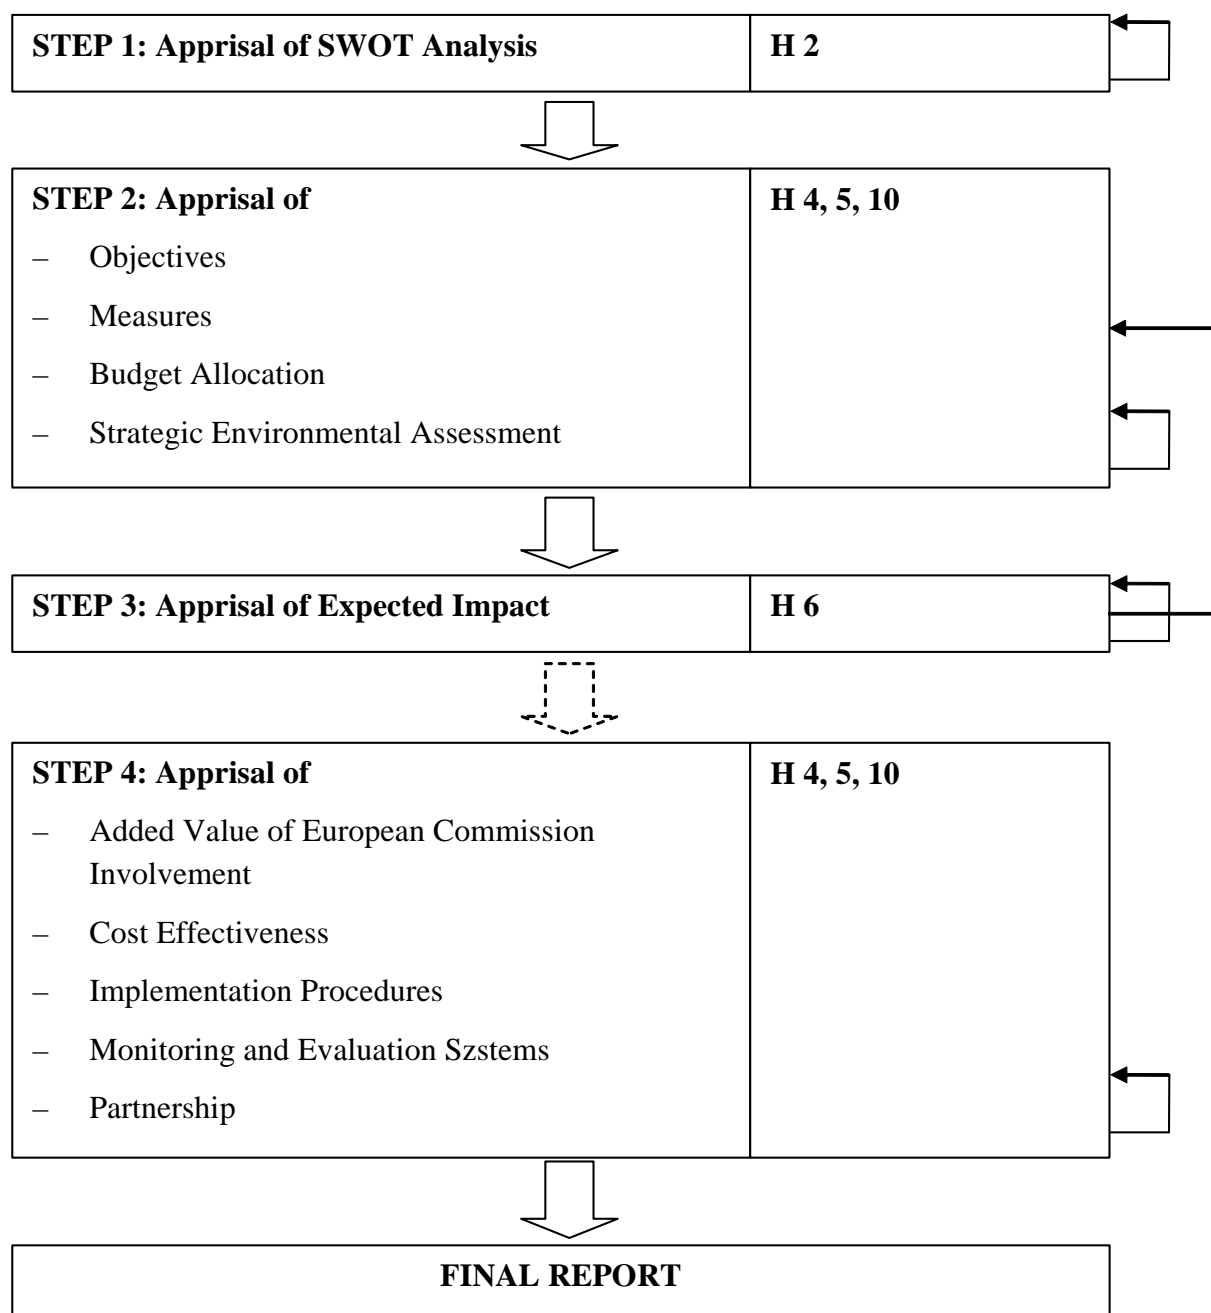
STEP 1: Apprisal of SWOT Analysis

H 2

STEP 2: Apprisal of

– Objectives

– Measures

– Budget Allocation

– Strategic Environmental Assessment

H 4, 5, 10

STEP 3: Apprisal of Expected Impact

H 6

STEP 4: Apprisal of

– Added Value of European Commission Involvement

– Cost Effectiveness

– Implementation Procedures

– Monitoring and Evaluation Szstems

– Partnership

H 4, 5, 10

FINAL REPORT